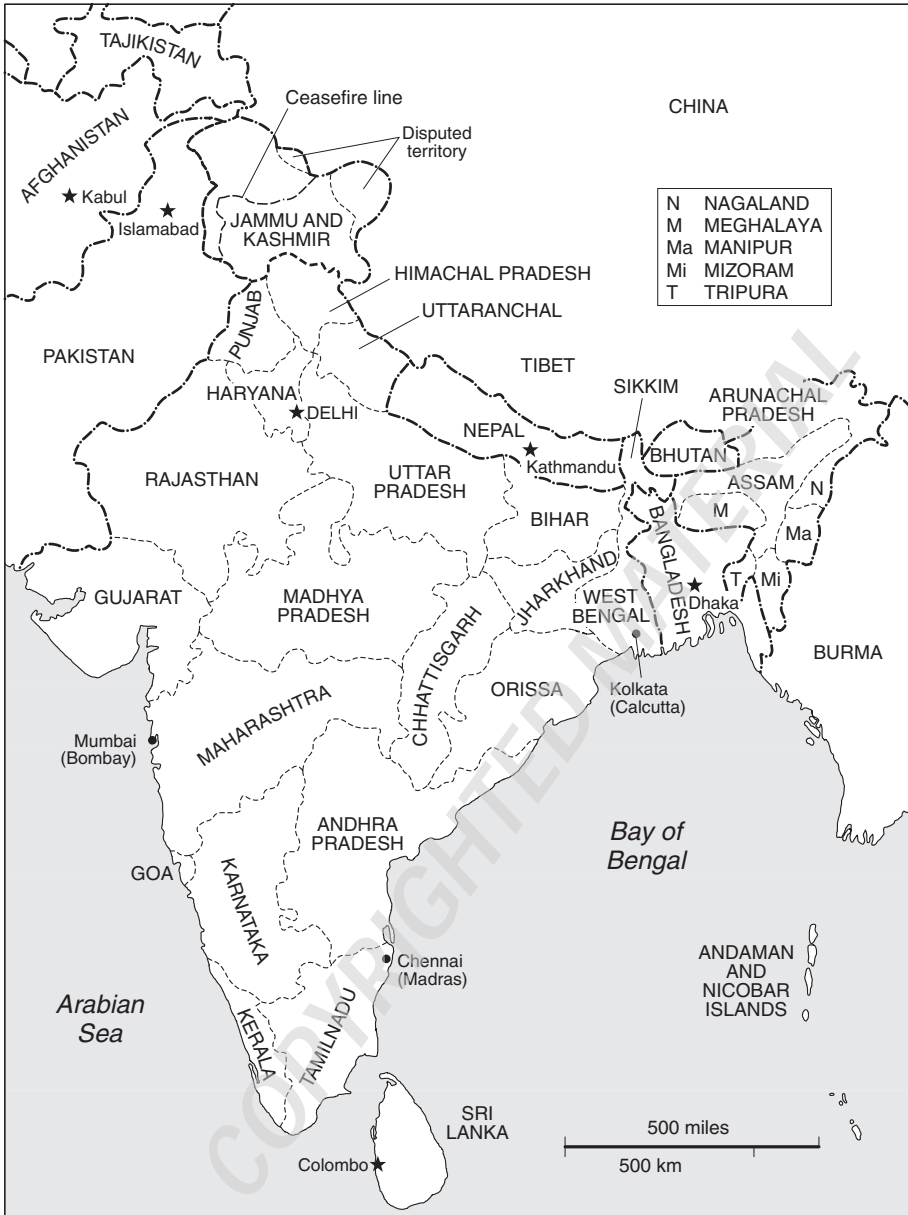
TAJIKISTAN

AFGHANISTAN

Kabul

Islamabad

Ceasefire line

Disputed territory

CHINA

JAMMU AND KASHMIR

| N | NAGALAND |
|---|---|
| M | MEGHALAYA |
| Ma | MANIPUR |
| Mi | MIZORAM |
| T | TRIPURA |

HIMACHAL PRADESH

UTTARANCHAL

PAKISTAN

PUNJAB

HARYANA

DELHI

TIBET

SIKKIM

ARUNACHAL PRADESH

NEPAL

Kathmandu

BHUTAN

RAJASTHAN

UTTAR PRADESH

ASSAM

N

M

Ma

BIHAR

BANGLADESH

GUJARAT

MADHYA PRADESH

JHARKHAND

WEST BENGAL

Dhaka

T

Mi

CHHATTISGARH

ORISSA

BURMA

Kolkata (Calcutta)

MAHARASHTRA

Mumbai (Bombay)

ANDHRA PRADESH

Bay of Bengal

GOA

KARNATAKA

Chennai (Madras)

ANDAMAN AND NICOBAR ISLANDS

Arabian Sea

KERALA

TAMILNADU

SRI LANKA

500 miles

500 km

Colombo

COPYRIGHTED MATERIAL